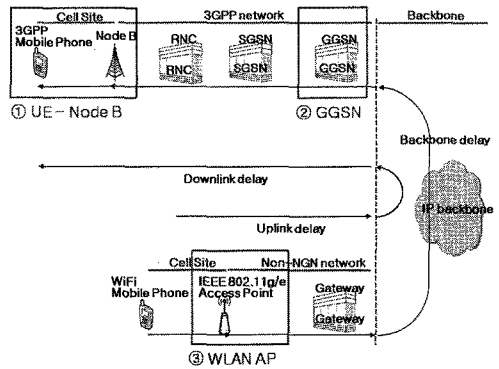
Cell Site

3GPP network

Backbone

3GPP Mobile Phone

Node B

RNC

RNC

SGSN

SGSN

GGSN

GGSN

① UE – Node B

② GGSN

Backbone delay

Downlink delay

IP backbone

Uplink delay

Cell Site

Non-NGN network

WiFi Mobile Phone

IEEE 802.11g/e Access Point

Gateway

Gateway

③ WLAN AP